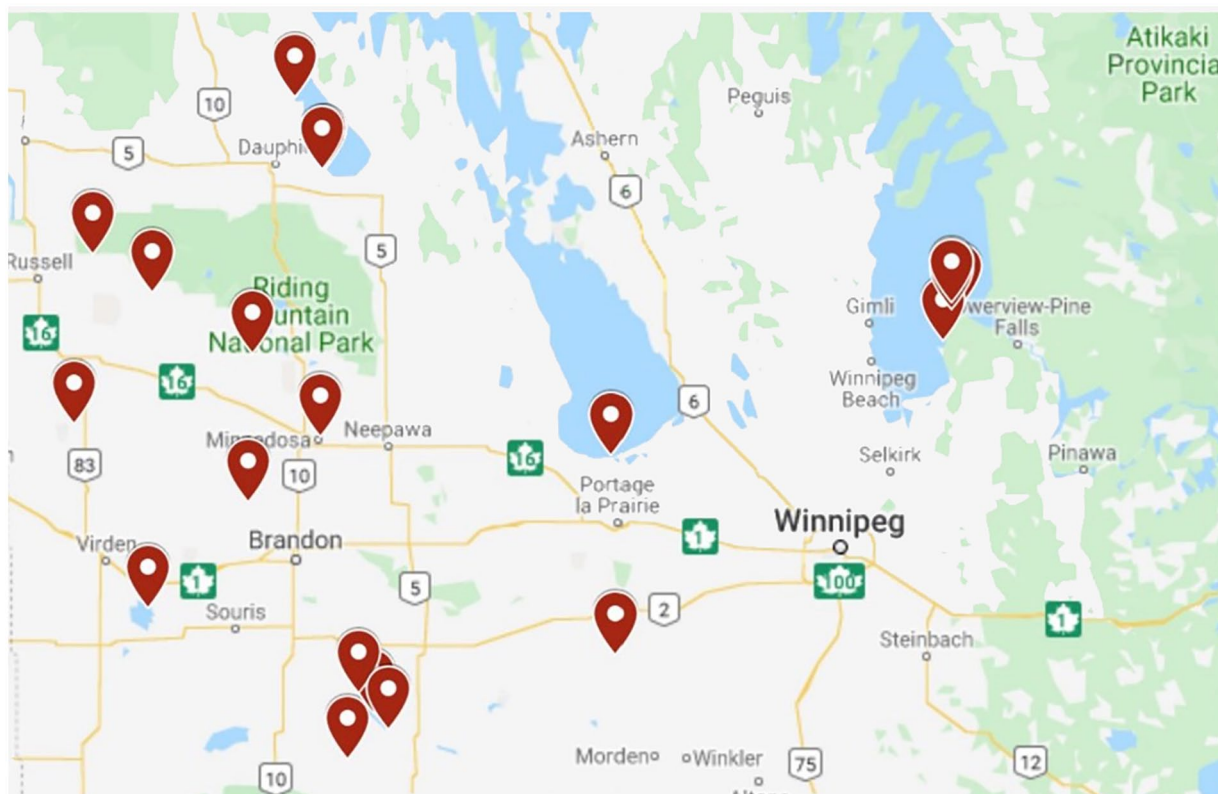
Atikaki Provincia Park

Peguis

10

Dauphi

5

Ashern

6

Russell

5

Riding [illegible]untain National Park

Gimli

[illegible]verview-Pine Falls

16

16

Winnipeg Beach

6

Mi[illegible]edosa

Neepawa

16

Selkirk

Pinawa

83

10

Portage la Prairie

Winnipeg

Virden

Brandon

1

1

100

Souris

5

2

Steinbach

1

Morden

Winkler

75

10

12